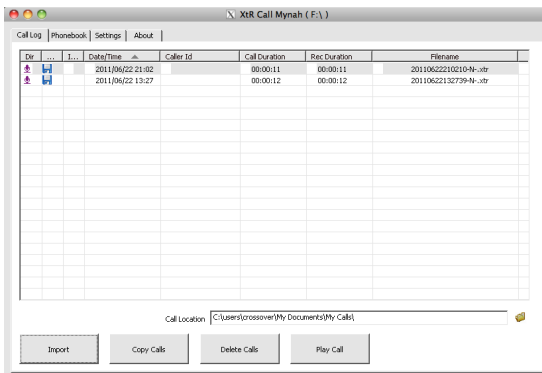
XtR Call Mynah ( F:\ )

Call Log | Phonebook | Settings | About

| Dir | ... | I... | Date/Time | Caller Id | Call Duration | Rec Duration | Filename |
|---|---|---|---|---|---|---|---|
| | | | 2011/06/22 21:02 | | 00:00:11 | 00:00:11 | 20110622210210-N-.xtr |
| | | | 2011/06/22 13:27 | | 00:00:12 | 00:00:12 | 20110622132739-N-.xtr |

Call Location C:\users\crossover\My Documents\My Calls\

Import | Copy Calls | Delete Calls | Play Call